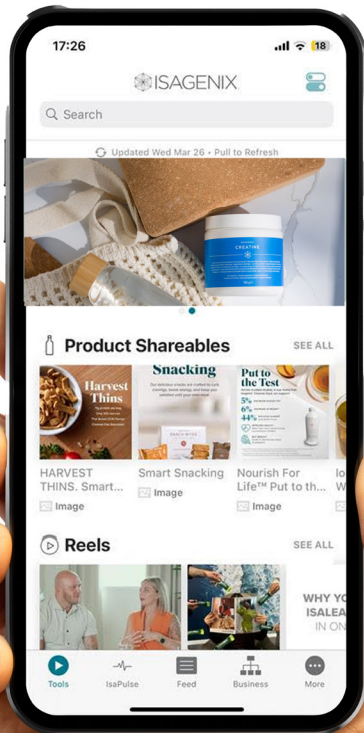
17:26

18

ISAGENIX

Search

Updated Wed Mar 26 • Pull to Refresh

CREATINE

Product Shareables

SEE ALL

Harvest Thins

Snacking

Put to the Test

5%

6%

8%

HARVEST THINS. Smart...

Image

Smart Snacking

Image

Nourish For Life™ Put to th...

Image

Reels

SEE ALL

WHY YO ISALEA IN ON

Tools

IsaPulse

Feed

Business

More